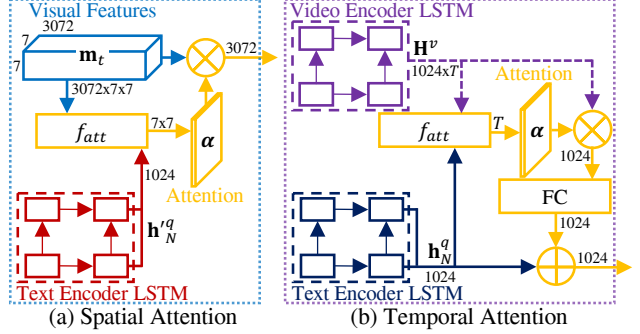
Visual Features
3072
7
7
$\mathbf{m}_t$
3072
3072x7x7
$f_{att}$
7x7
$\boldsymbol{\alpha}$
1024
Attention
$\mathbf{h'}^q_N$
Text Encoder LSTM
(a) Spatial Attention

Video Encoder LSTM
$\mathbf{H}^v$
1024x$T$
Attention
$f_{att}$
$T$
$\boldsymbol{\alpha}$
1024
FC
1024
$\mathbf{h}^q_N$
1024
1024
Text Encoder LSTM
(b) Temporal Attention